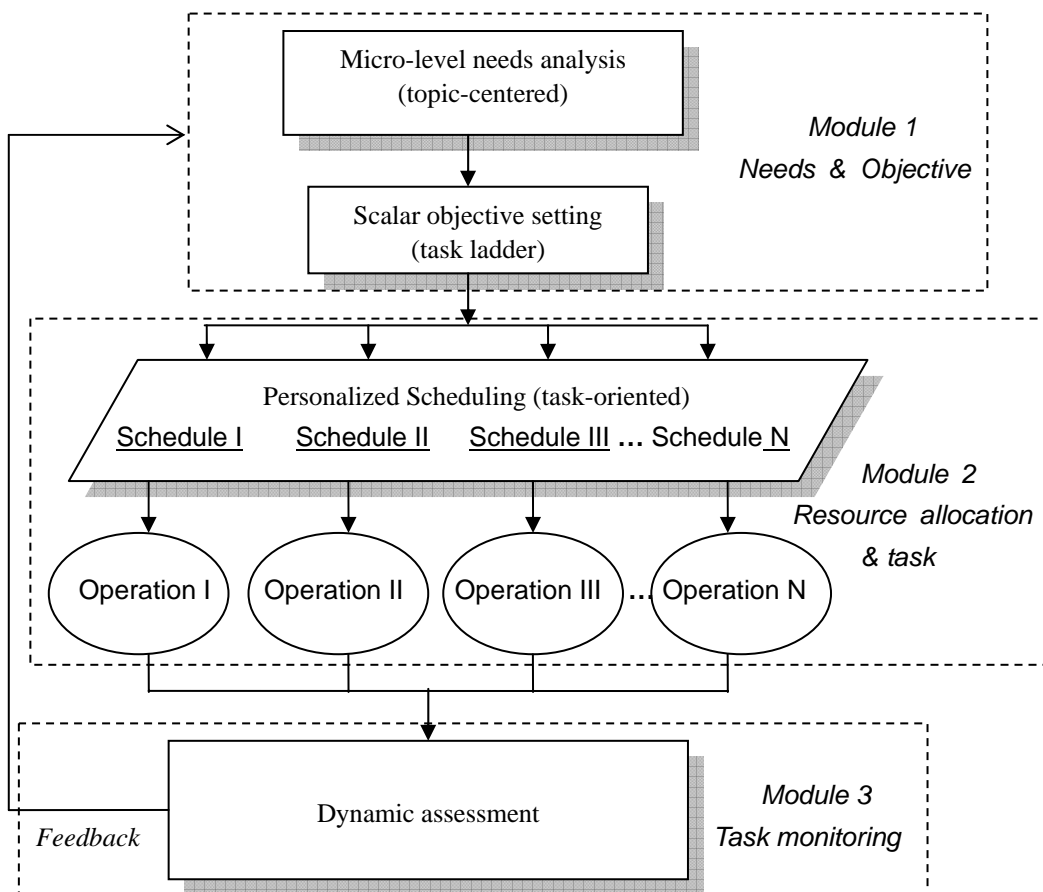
Micro-level needs analysis (topic-centered)

Module 1
Needs & Objective

Scalar objective setting (task ladder)

Personalized Scheduling (task-oriented)

Schedule I Schedule II Schedule III … Schedule N

Module 2
Resource allocation & task

Operation I

Operation II

Operation III

…

Operation N

Dynamic assessment

Module 3
Task monitoring

Feedback